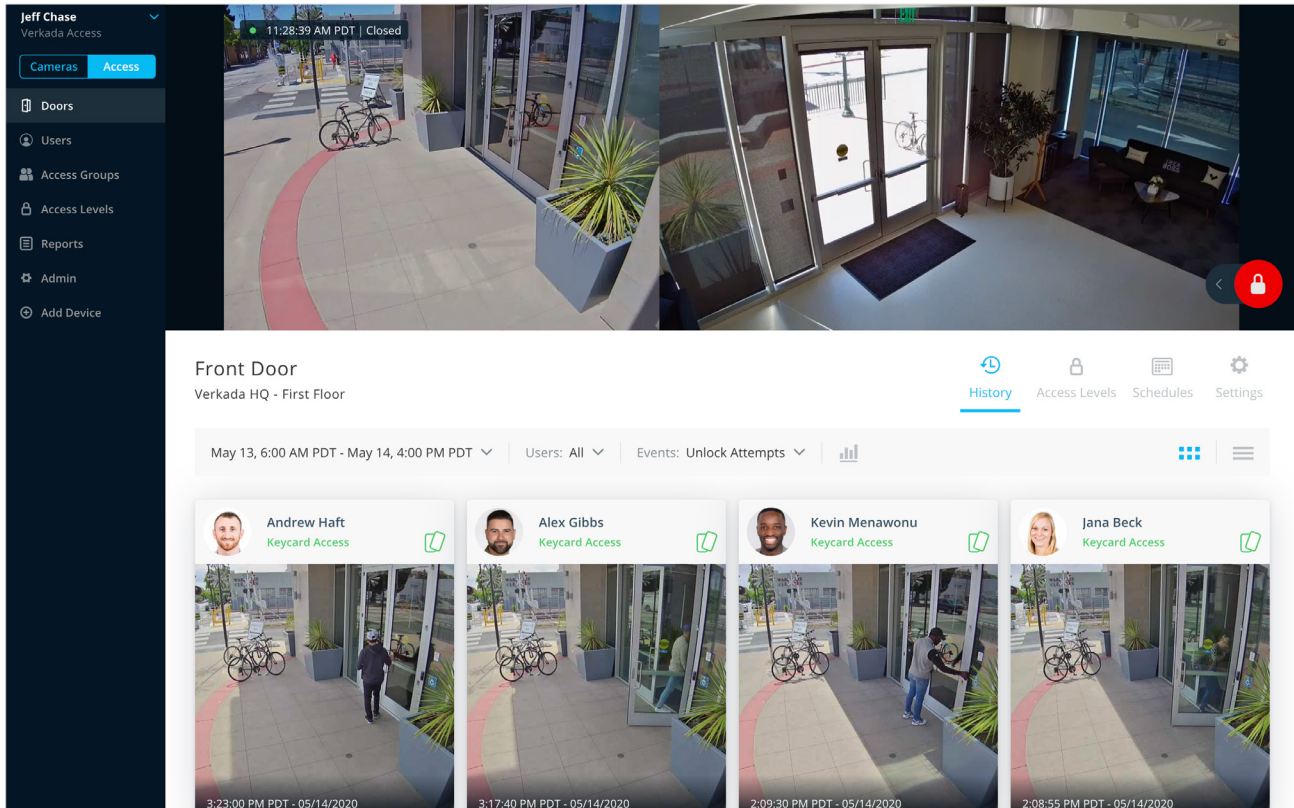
Jeff Chase
Verkada Access

Cameras Access

Doors
Users
Access Groups
Access Levels
Reports
Admin
Add Device

11:28:39 AM PDT | Closed

Front Door
Verkada HQ - First Floor

History Access Levels Schedules Settings

May 13, 6:00 AM PDT - May 14, 4:00 PM PDT
Users: All
Events: Unlock Attempts

Andrew Haft
Keycard Access
3:23:00 PM PDT - 05/14/2020

Alex Gibbs
Keycard Access
3:17:40 PM PDT - 05/14/2020

Kevin Menawonu
Keycard Access
2:09:30 PM PDT - 05/14/2020

Jana Beck
Keycard Access
2:08:55 PM PDT - 05/14/2020